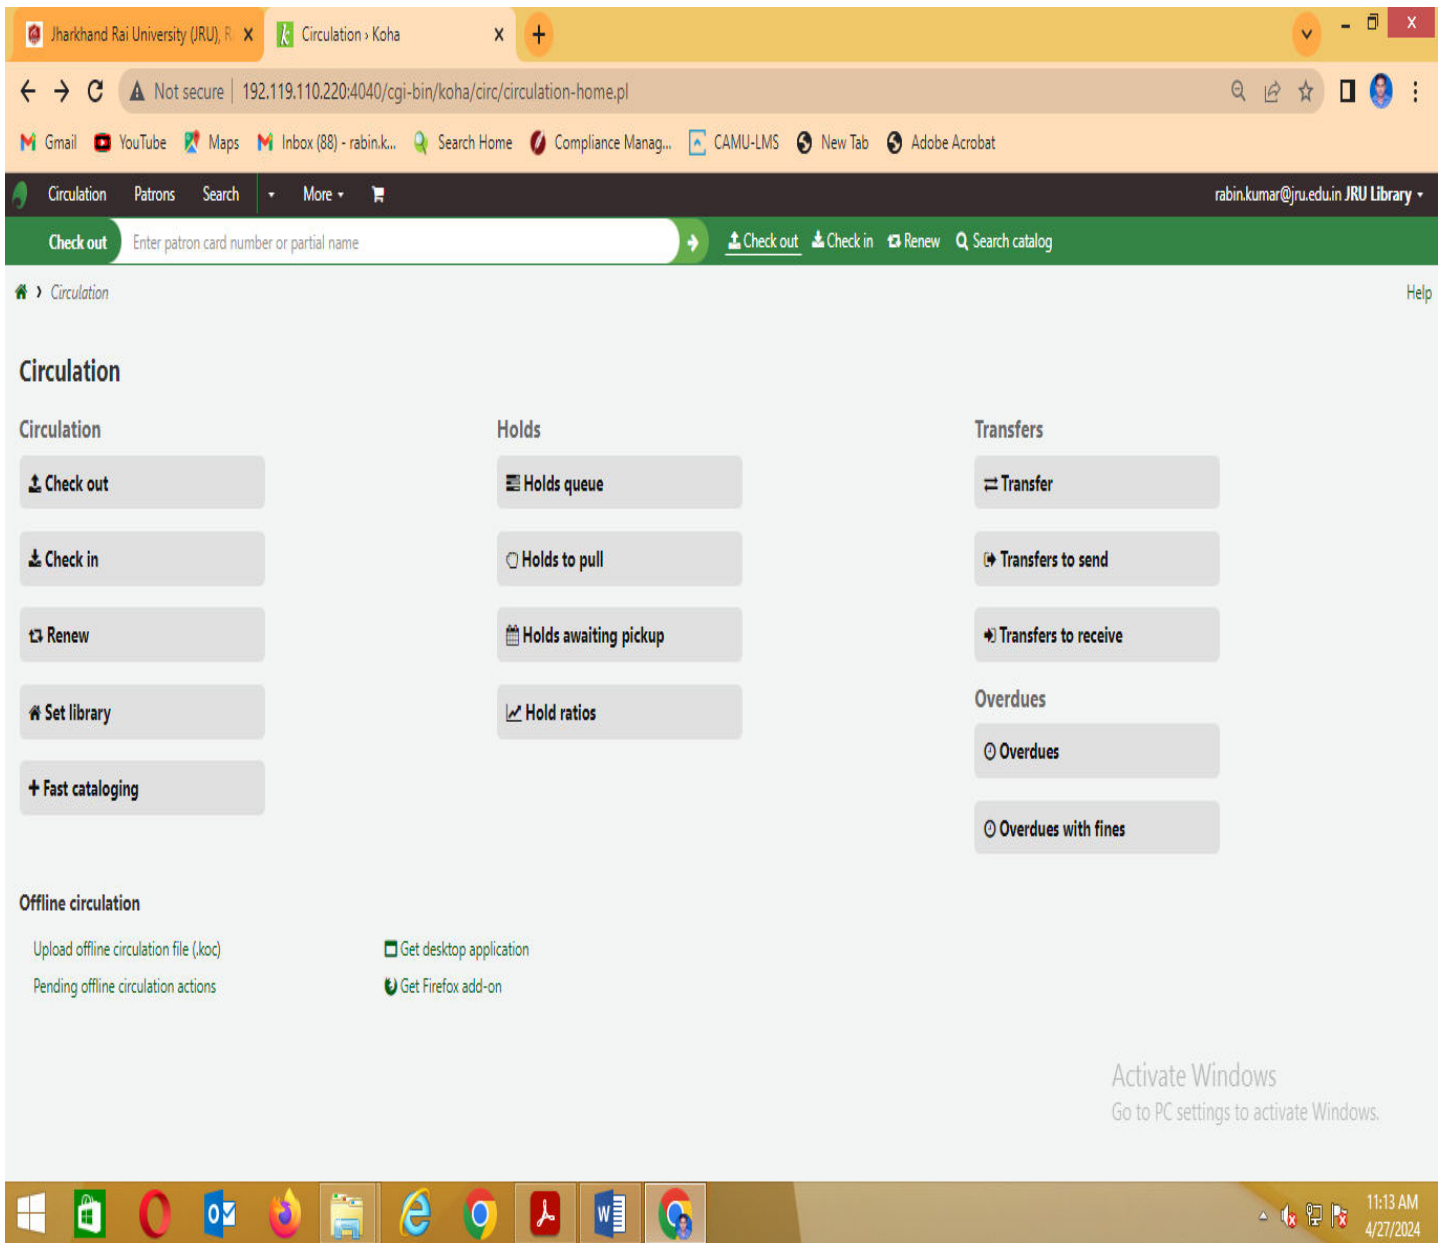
Jharkhand Rai University (JRU), R X
Circulation › Koha X
+

Not secure | 192.119.110.220:4040/cgi-bin/koha/circ/circulation-home.pl

Gmail YouTube Maps Inbox (88) - rabin.k... Search Home Compliance Manag... CAMU-LMS New Tab Adobe Acrobat

Circulation Patrons Search More
rabin.kumar@jru.edu.in JRU Library

Check out Enter patron card number or partial name
Check out Check in Renew Search catalog

Circulation
Help

Circulation

Circulation
Check out
Check in
Renew
Set library
+ Fast cataloging

Holds
Holds queue
Holds to pull
Holds awaiting pickup
Hold ratios

Transfers
Transfer
Transfers to send
Transfers to receive

Overdues
Overdues
Overdues with fines

Offline circulation
Upload offline circulation file (.koc)
Pending offline circulation actions
Get desktop application
Get Firefox add-on

Activate Windows
Go to PC settings to activate Windows.

11:13 AM
4/27/2024